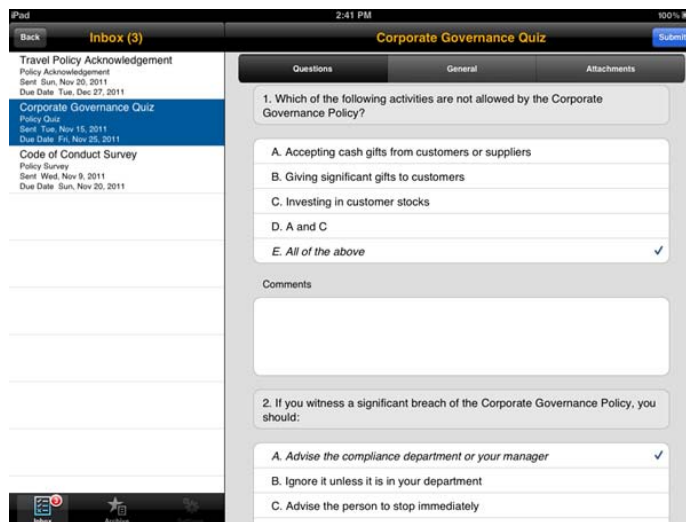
iPad
2:41 PM
100%

Back
Inbox (3)

Travel Policy Acknowledgement
Policy Acknowledgement
Sent Sun, Nov 20, 2011
Due Date Tue, Dec 27, 2011

Corporate Governance Quiz
Policy Quiz
Sent Tue, Nov 15, 2011
Due Date Fri, Nov 25, 2011

Code of Conduct Survey
Policy Survey
Sent Wed, Nov 9, 2011
Due Date Sun, Nov 20, 2011

3
Inbox
Archive
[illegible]

Corporate Governance Quiz
Submit

Questions
General
Attachments

1. Which of the following activities are not allowed by the Corporate Governance Policy?

A. Accepting cash gifts from customers or suppliers
B. Giving significant gifts to customers
C. Investing in customer stocks
D. A and C
E. All of the above ✓

Comments

2. If you witness a significant breach of the Corporate Governance Policy, you should:

A. Advise the compliance department or your manager ✓
B. Ignore it unless it is in your department
C. Advise the person to stop immediately